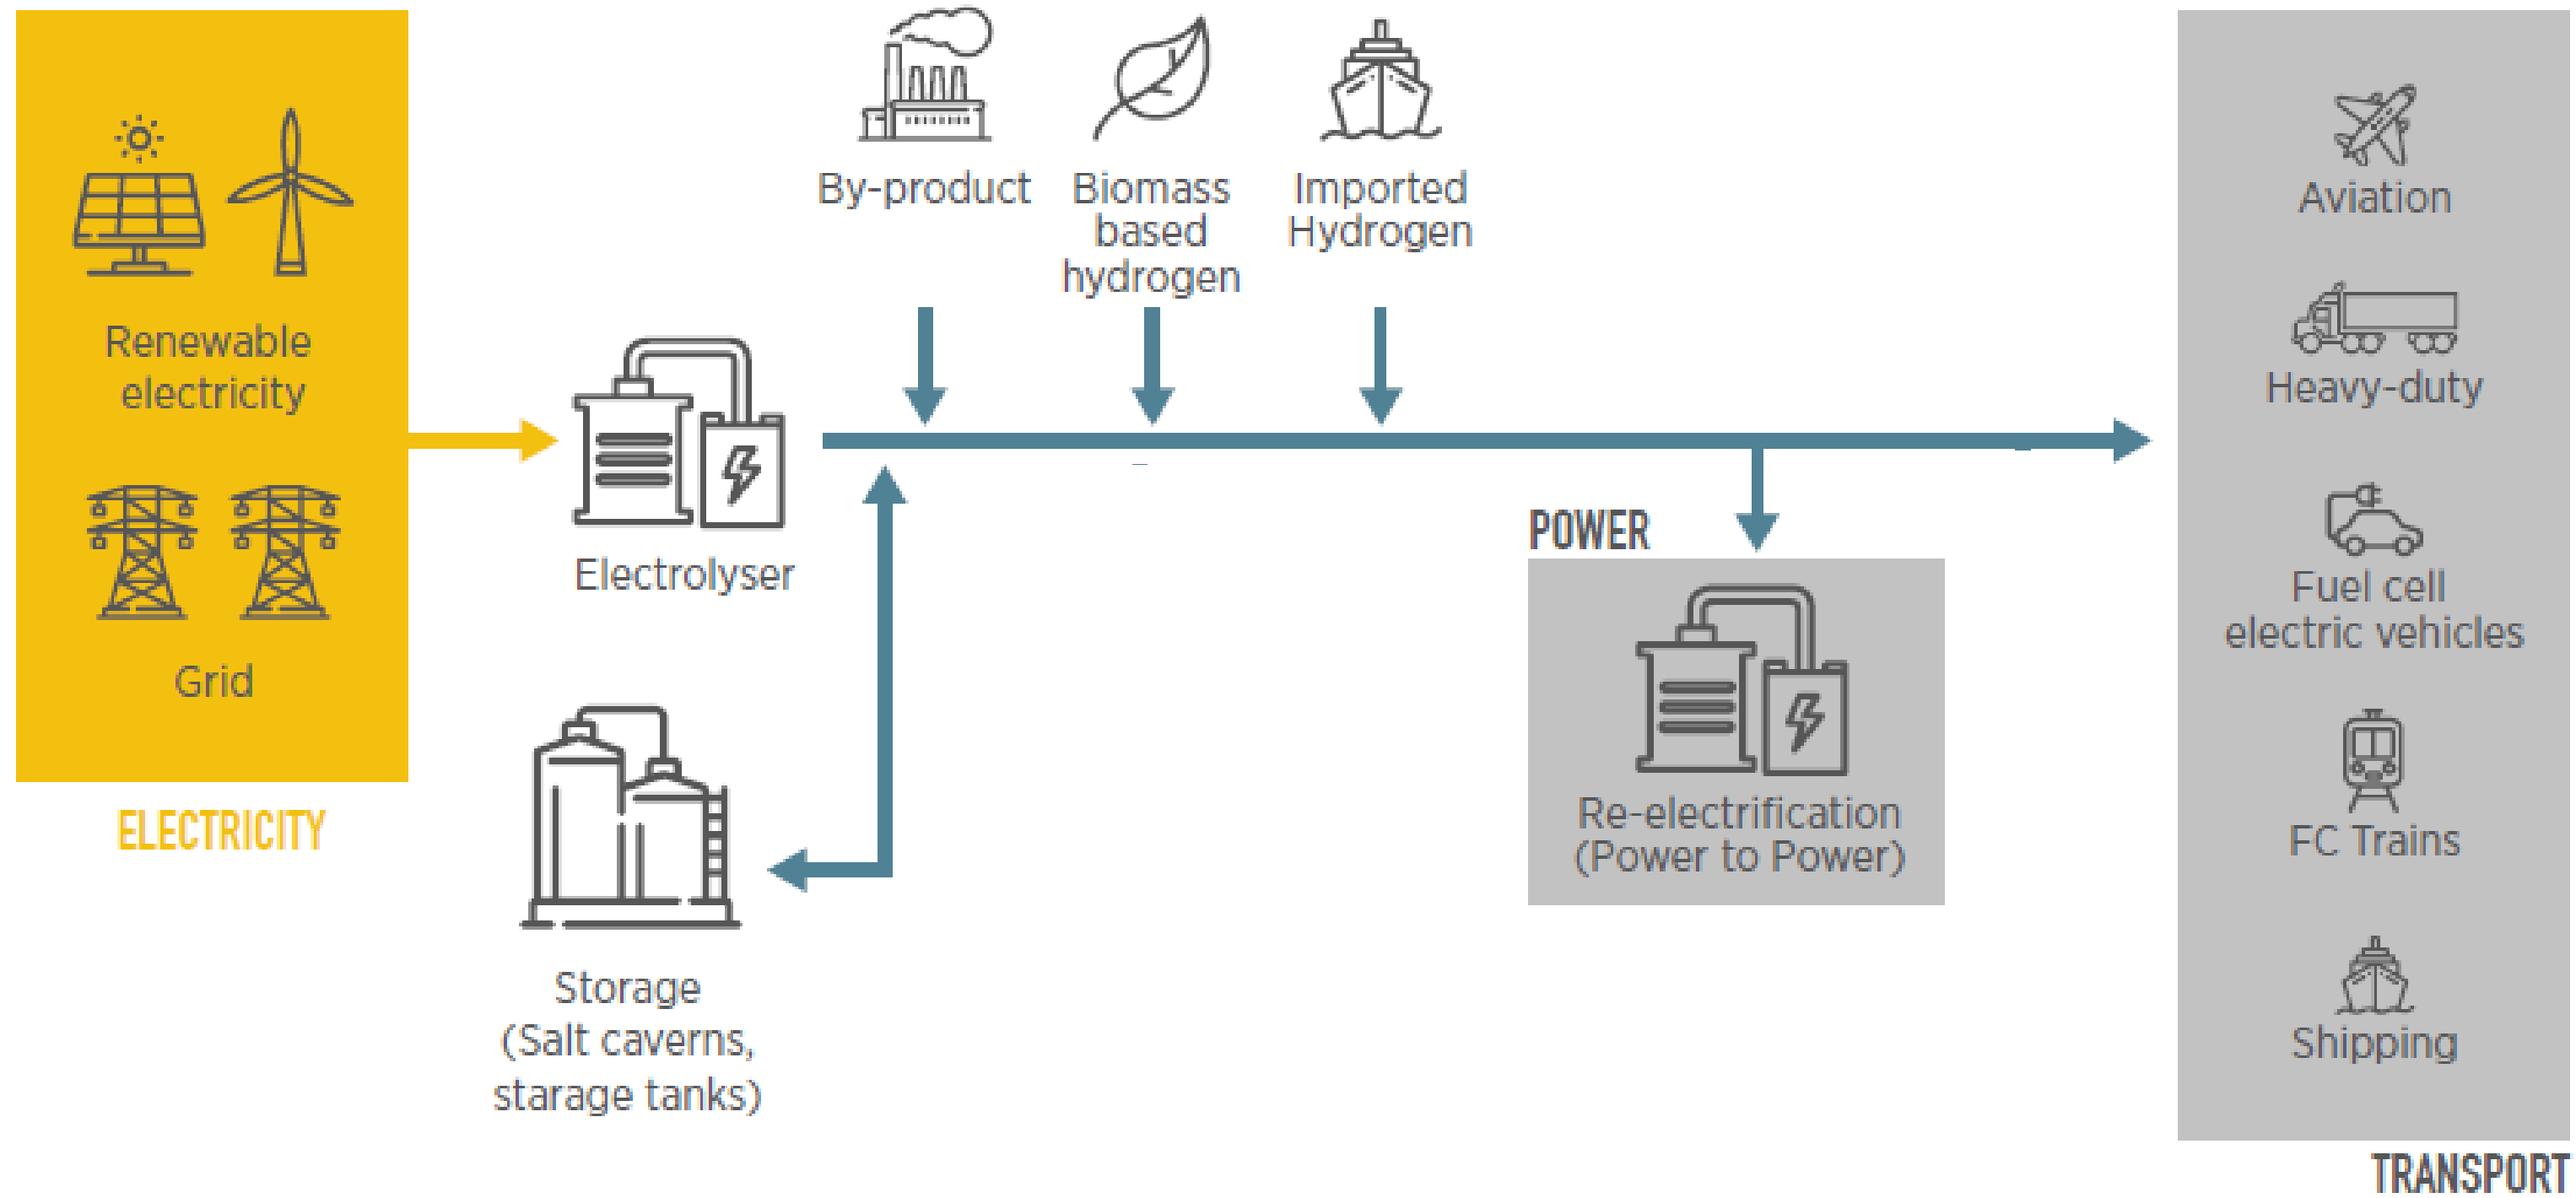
Renewable electricity

Grid

ELECTRICITY

Electrolyser

By-product

Biomass based hydrogen

Imported Hydrogen

Storage (Salt caverns, starage tanks)

POWER

Re-electrification (Power to Power)

Aviation

Heavy-duty

Fuel cell electric vehicles

FC Trains

Shipping

TRANSPORT